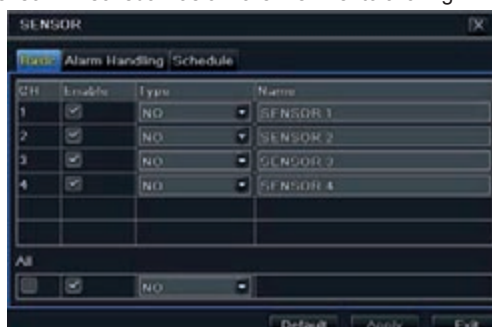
SENSOR

Basic | Alarm Handling | Schedule

| CH | Enable | Type | Name |
|---|---|---|---|
| 1 | ☑ | NO | SENSOR 1 |
| 2 | ☑ | NO | SENSOR 2 |
| 3 | ☑ | NO | SENSOR 3 |
| 4 | ☑ | NO | SENSOR 4 |

All

| ☐ | ☑ | NO | |
|---|---|---|---|

Default | Apply | Exit